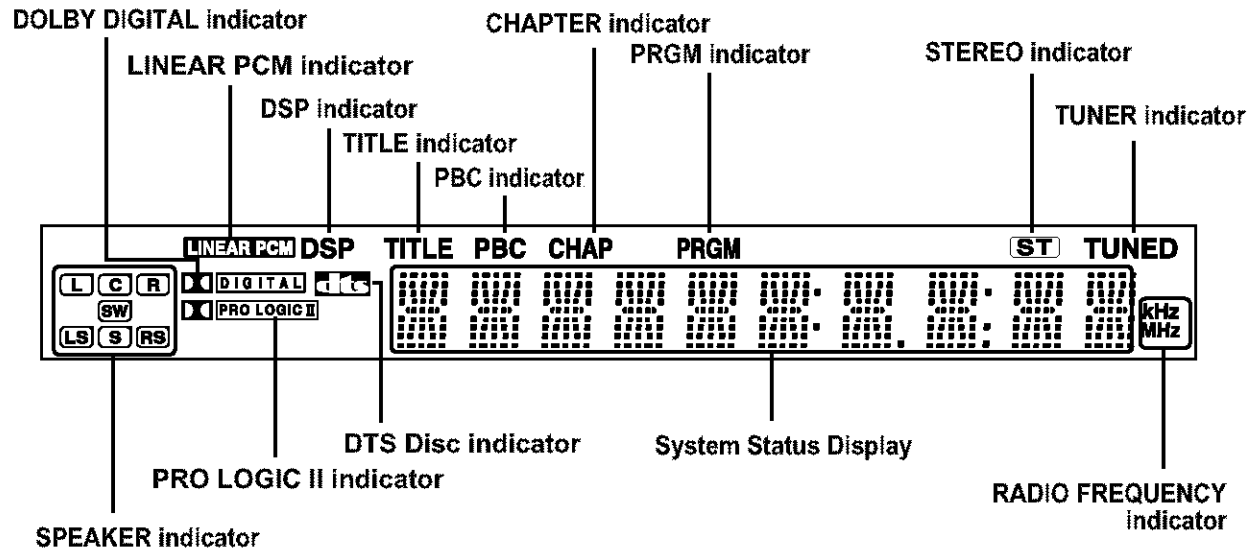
DOLBY DIGITAL indicator

LINEAR PCM indicator

DSP indicator

TITLE indicator

PBC indicator

CHAPTER indicator

PRGM indicator

STEREO indicator

TUNER indicator

LINEAR PCM DSP TITLE PBC CHAP PRGM ST TUNED

L C R SW LS S RS

DIGITAL dts

PRO LOGIC II

kHz MHz

DTS Disc indicator

System Status Display

PRO LOGIC II indicator

RADIO FREQUENCY indicator

SPEAKER indicator